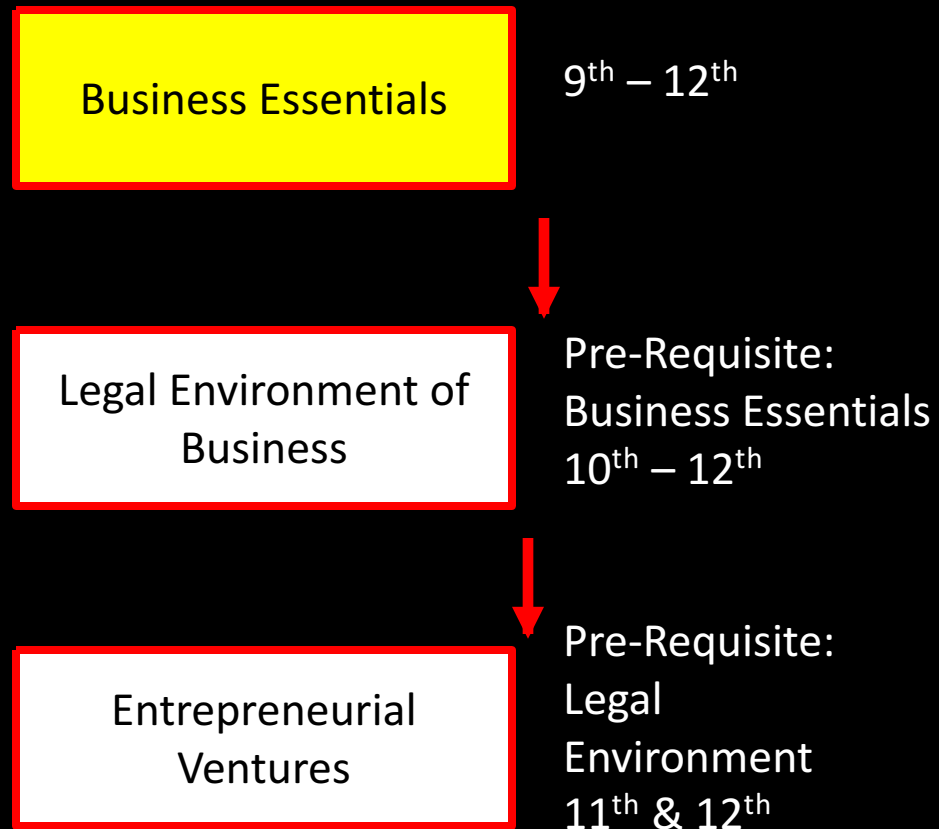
Business Essentials

$9^{th} – 12^{th}$

Legal Environment of Business

Pre-Requisite: Business Essentials
$10^{th} – 12^{th}$

Entrepreneurial Ventures

Pre-Requisite: Legal Environment
$11^{th}$ & $12^{th}$